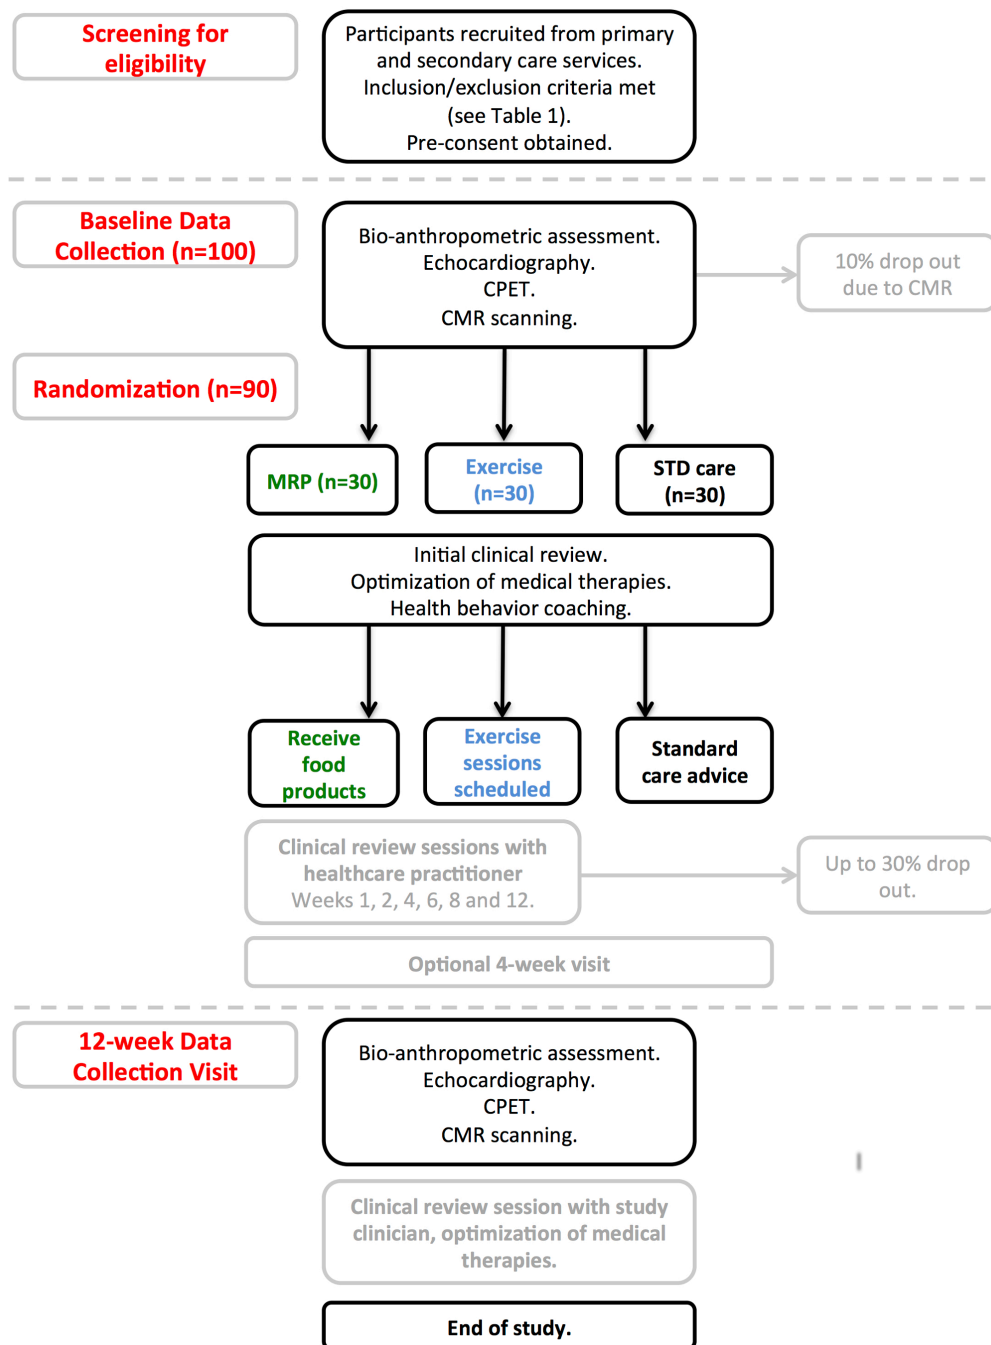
Screening for eligibility

Participants recruited from primary and secondary care services. Inclusion/exclusion criteria met (see Table 1). Pre-consent obtained.

Baseline Data Collection (n=100)

Bio-anthropometric assessment. Echocardiography. CPET. CMR scanning.

10% drop out due to CMR

Randomization (n=90)

MRP (n=30)

Exercise (n=30)

STD care (n=30)

Initial clinical review. Optimization of medical therapies. Health behavior coaching.

Receive food products

Exercise sessions scheduled

Standard care advice

Clinical review sessions with healthcare practitioner Weeks 1, 2, 4, 6, 8 and 12.

Up to 30% drop out.

Optional 4-week visit

12-week Data Collection Visit

Bio-anthropometric assessment. Echocardiography. CPET. CMR scanning.

Clinical review session with study clinician, optimization of medical therapies.

End of study.